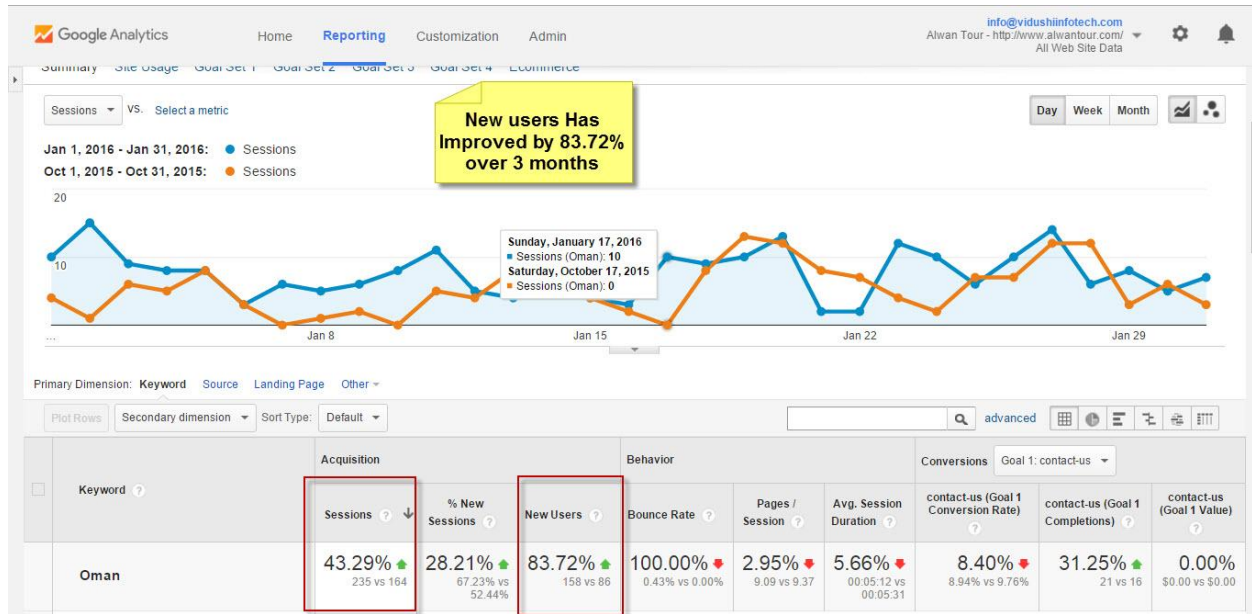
Google Analytics Home Reporting Customization Admin

info@vidushiinfotech.com
Alwan Tour - http://www.alwantour.com/
All Web Site Data

Summary Site Usage Goal Set 1 Goal Set 2 Goal Set 3 Goal Set 4 Ecommerce

Sessions vs. Select a metric

New users Has Improved by 83.72% over 3 months

Day Week Month

Jan 1, 2016 - Jan 31, 2016: Sessions
Oct 1, 2015 - Oct 31, 2015: Sessions

20

10

Sunday, January 17, 2016
Sessions (Oman): 10
Saturday, October 17, 2015
Sessions (Oman): 0

... Jan 8 Jan 15 Jan 22 Jan 29

Primary Dimension: Keyword Source Landing Page Other

Plot Rows Secondary dimension Sort Type: Default advanced

| | Keyword | Acquisition | | | Behavior | | | Conversions Goal 1: contact-us | | |
|---|---|---|---|---|---|---|---|---|---|---|
| | | Sessions | % New Sessions | New Users | Bounce Rate | Pages / Session | Avg. Session Duration | contact-us (Goal 1 Conversion Rate) | contact-us (Goal 1 Completions) | contact-us (Goal 1 Value) |
| | Oman | 43.29% 235 vs 164 | 28.21% 67.23% vs 52.44% | 83.72% 158 vs 86 | 100.00% 0.43% vs 0.00% | 2.95% 9.09 vs 9.37 | 5.66% 00:05:12 vs 00:05:31 | 8.40% 8.94% vs 9.76% | 31.25% 21 vs 16 | 0.00% $0.00 vs $0.00 |